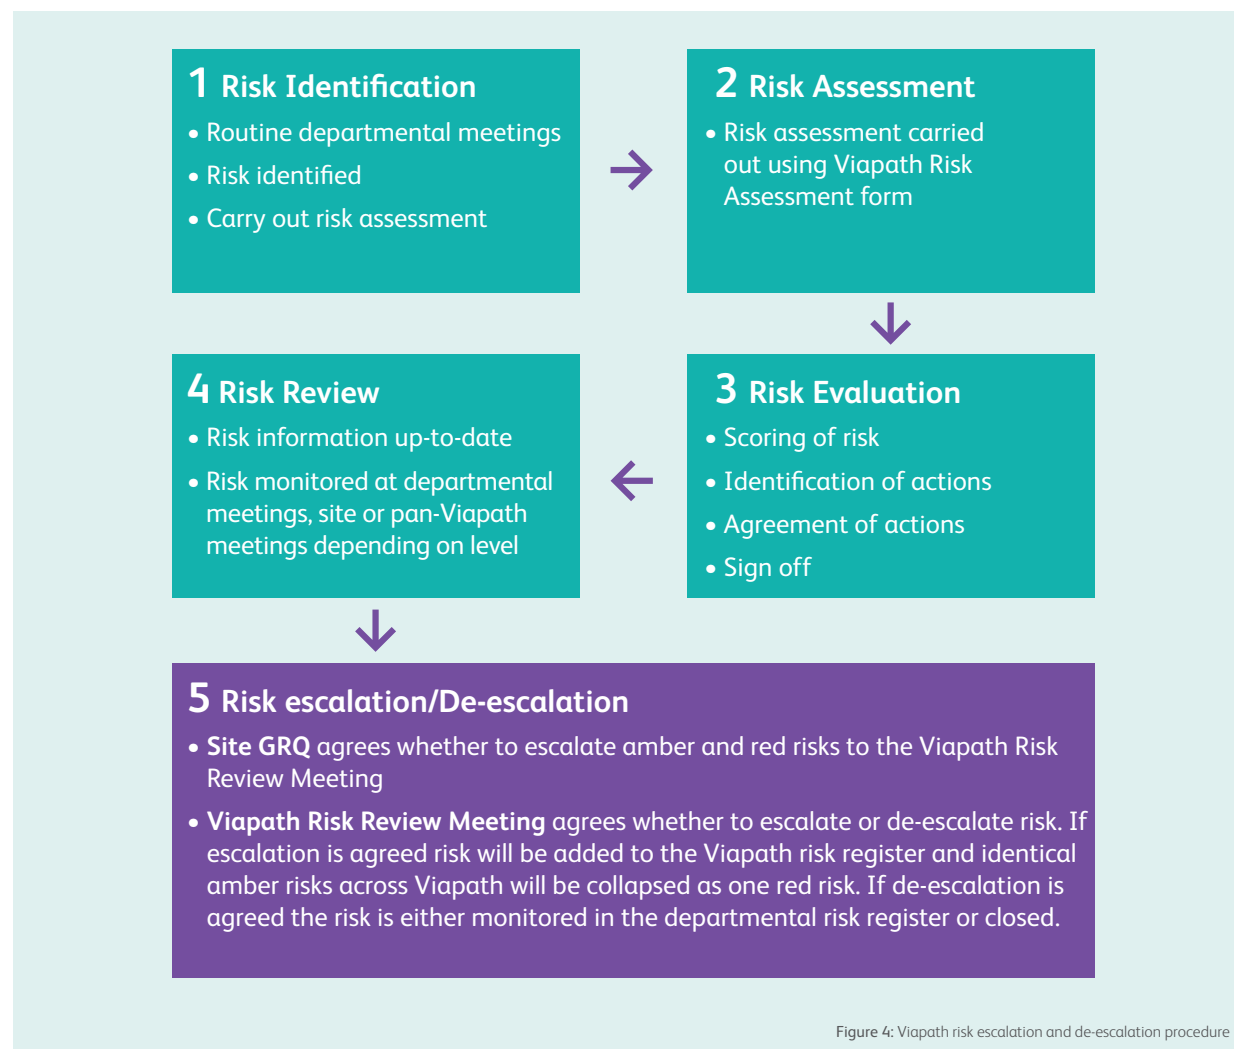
1 Risk Identification

• Routine departmental meetings
• Risk identified
• Carry out risk assessment

2 Risk Assessment

• Risk assessment carried out using Viapath Risk Assessment form

4 Risk Review

• Risk information up-to-date
• Risk monitored at departmental meetings, site or pan-Viapath meetings depending on level

3 Risk Evaluation

• Scoring of risk
• Identification of actions
• Agreement of actions
• Sign off

5 Risk escalation/De-escalation

• **Site GRQ** agrees whether to escalate amber and red risks to the Viapath Risk Review Meeting
• **Viapath Risk Review Meeting** agrees whether to escalate or de-escalate risk. If escalation is agreed risk will be added to the Viapath risk register and identical amber risks across Viapath will be collapsed as one red risk. If de-escalation is agreed the risk is either monitored in the departmental risk register or closed.

Figure 4: Viapath risk escalation and de-escalation procedure